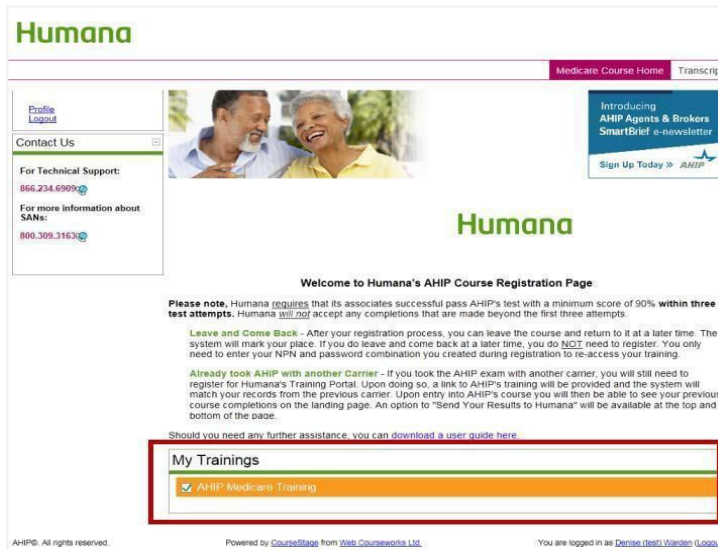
Humana

Medicare Course Home Transcrip

Profile
Logout

Contact Us

For Technical Support:
866.234.6909

For more information about SANs:
800.309.3163

Introducing
AHIP Agents & Brokers
SmartBrief e-newsletter

Sign Up Today » AHIP

Humana

Welcome to Humana's AHIP Course Registration Page

Please note, Humana requires that its associates successful pass AHIP's test with a minimum score of 90% within three test attempts. Humana will not accept any completions that are made beyond the first three attempts.

Leave and Come Back - After your registration process, you can leave the course and return to it at a later time. The system will mark your place. If you do leave and come back at a later time, you do NOT need to register. You only need to enter your NPN and password combination you created during registration to re-access your training.

Already took AHIP with another Carrier - If you took the AHIP exam with another carrier, you will still need to register for Humana's Training Portal. Upon doing so, a link to AHIP's training will be provided and the system will match your records from the previous carrier. Upon entry into AHIP's course you will then be able to see your previous course completions on the landing page. An option to "Send Your Results to Humana" will be available at the top and bottom of the page.

Should you need any further assistance, you can download a user guide here.

My Trainings

AHIP Medicare Training

AHIP©. All rights reserved.

Powered by CourseStage from Web Courseworks Ltd.

You are logged in as Denise (test) Warden (Logou